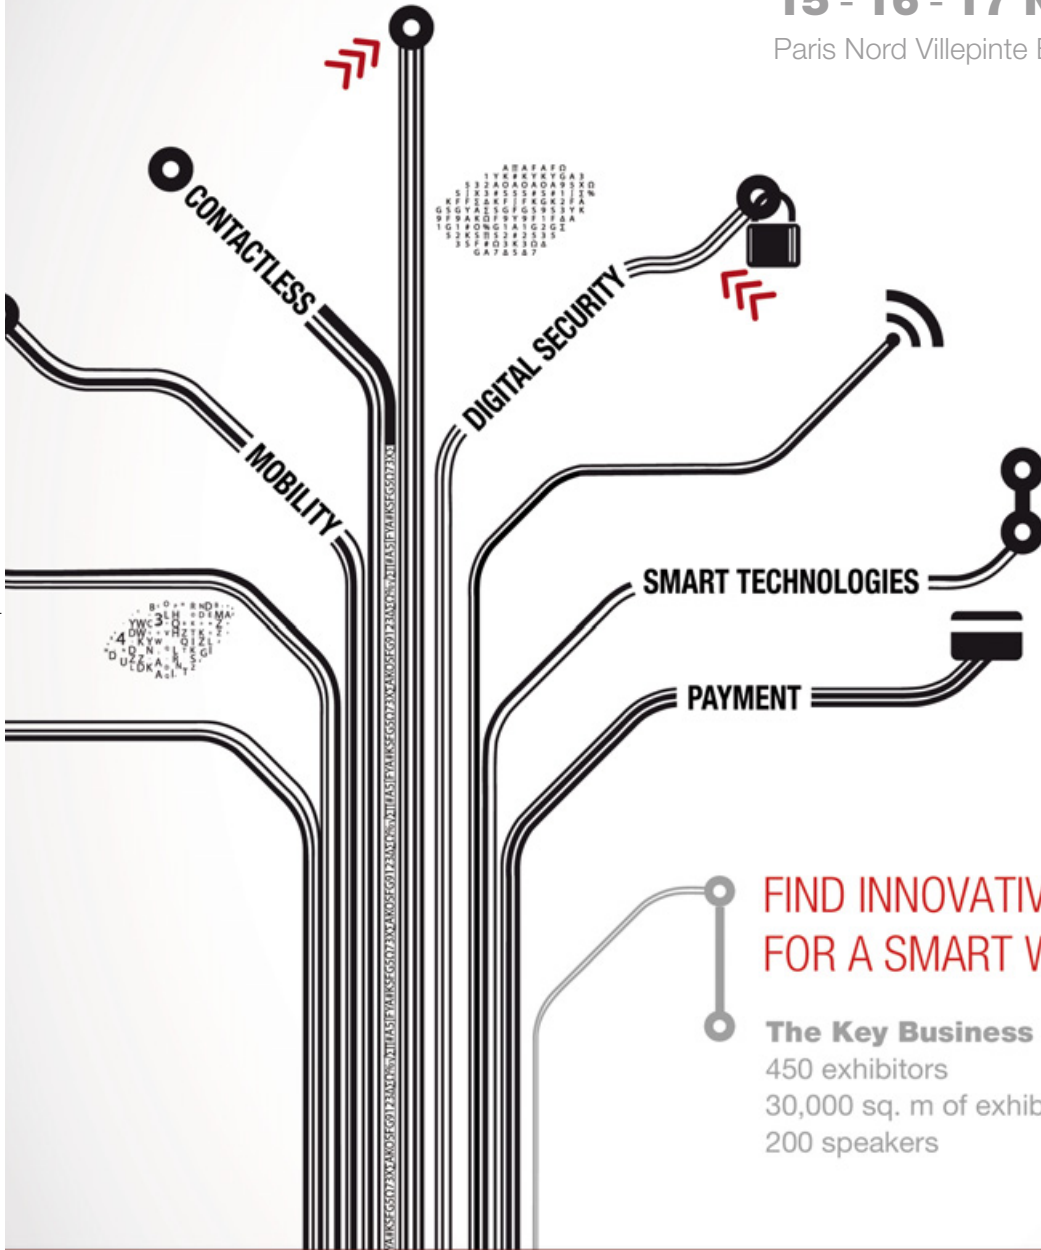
15 - 16 - 17 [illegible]
Paris Nord Villepinte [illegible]

CONTACTLESS
DIGITAL SECURITY
MOBILITY
SMART TECHNOLOGIES
PAYMENT

FIND INNOVATIV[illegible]
FOR A SMART W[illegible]

The Key Business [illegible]
450 exhibitors
30,000 sq. m of exhib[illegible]
200 speakers